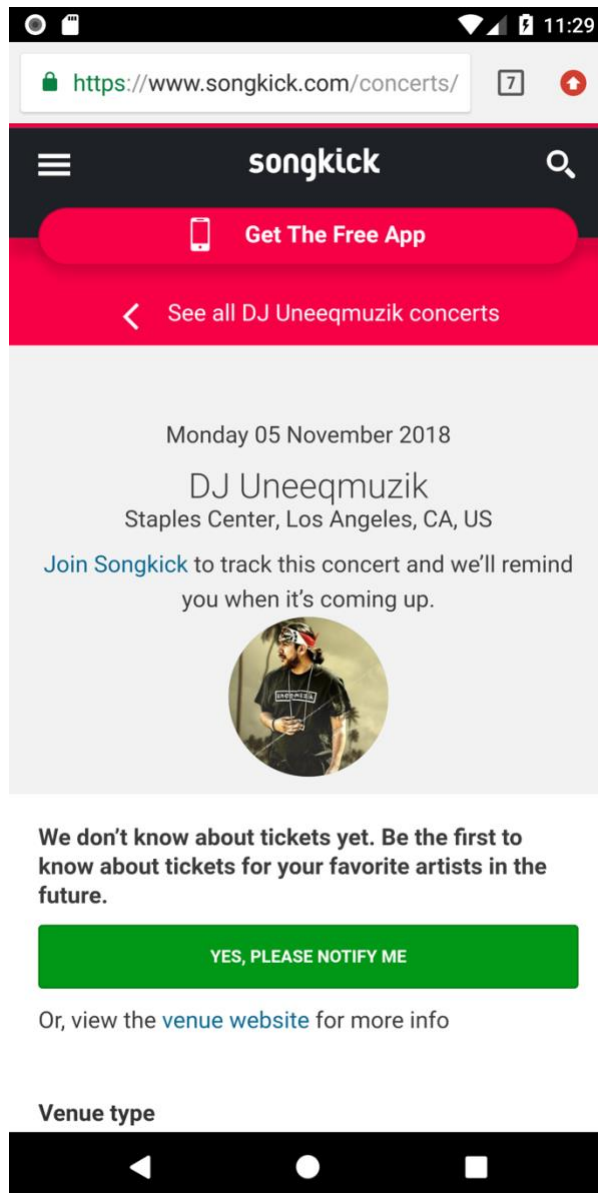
11:29

https://www.songkick.com/concerts/

7

songkick

Get The Free App

See all DJ Uneeqmuzik concerts

Monday 05 November 2018

DJ Uneeqmuzik

Staples Center, Los Angeles, CA, US

Join Songkick to track this concert and we'll remind you when it's coming up.

We don't know about tickets yet. Be the first to know about tickets for your favorite artists in the future.

YES, PLEASE NOTIFY ME

Or, view the venue website for more info

Venue type